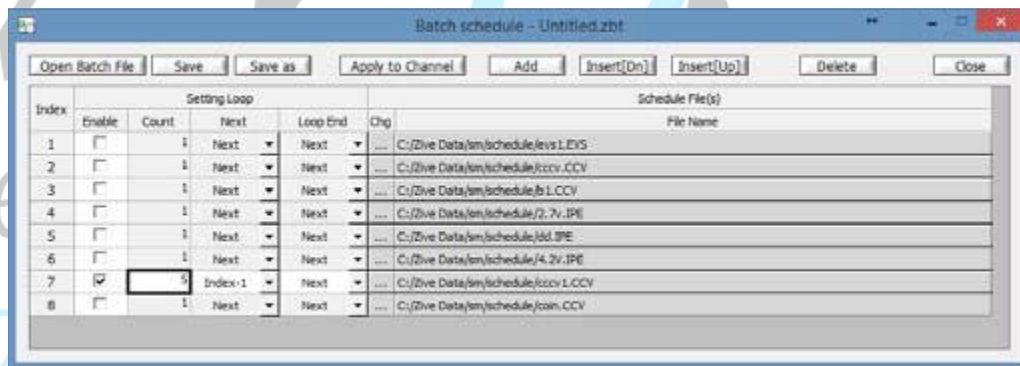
Batch schedule - Untitled.zbt

Open Batch File | Save | Save as | Apply to Channel | Add | Insert[Dn] | Insert[Up] | Delete | Close

| Index | Enable | Count | Next | Loop End | Chg | File Name |
|---|---|---|---|---|---|---|
| | Setting Loop | | | | Schedule File(s) | |
| 1 | ☐ | 1 | Next | Next | ... | C:/Zive Data/sm/schedule/evs1.EVS |
| 2 | ☐ | 1 | Next | Next | ... | C:/Zive Data/sm/schedule/cccv.CCV |
| 3 | ☐ | 1 | Next | Next | ... | C:/Zive Data/sm/schedule/b1.CCV |
| 4 | ☐ | 1 | Next | Next | ... | C:/Zive Data/sm/schedule/2.7v.IPE |
| 5 | ☐ | 1 | Next | Next | ... | C:/Zive Data/sm/schedule/dd.IPE |
| 6 | ☐ | 1 | Next | Next | ... | C:/Zive Data/sm/schedule/4.2V.IPE |
| 7 | ☑ | 5 | Index-1 | Next | ... | C:/Zive Data/sm/schedule/cccv1.CCV |
| 8 | ☐ | 1 | Next | Next | ... | C:/Zive Data/sm/schedule/coin.CCV |